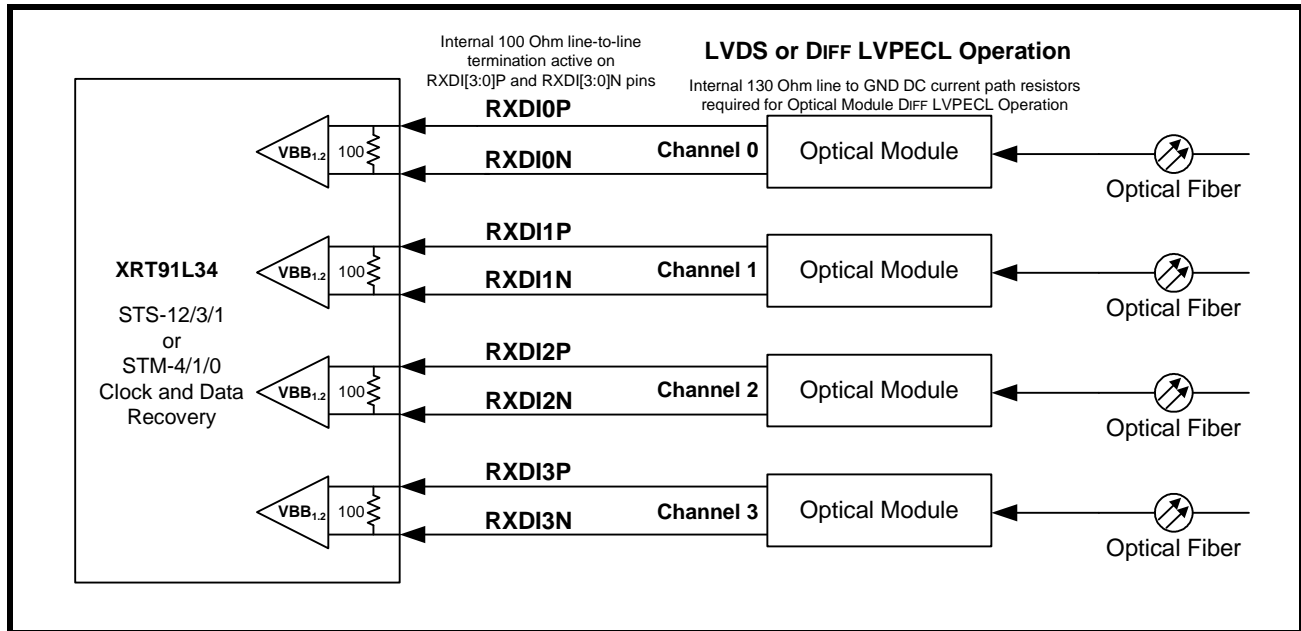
Internal 100 Ohm line-to-line termination active on RXDI[3:0]P and RXDI[3:0]N pins

LVDS or DIFF LVPECL Operation

Internal 130 Ohm line to GND DC current path resistors required for Optical Module DIFF LVPECL Operation

RXDI0P
$VBB_{1.2}$ 100
RXDI0N
Channel 0
Optical Module
Optical Fiber

RXDI1P
XRT91L34
$VBB_{1.2}$ 100
RXDI1N
Channel 1
Optical Module
Optical Fiber

STS-12/3/1
or
STM-4/1/0
Clock and Data
Recovery

RXDI2P
$VBB_{1.2}$ 100
RXDI2N
Channel 2
Optical Module
Optical Fiber

RXDI3P
$VBB_{1.2}$ 100
RXDI3N
Channel 3
Optical Module
Optical Fiber